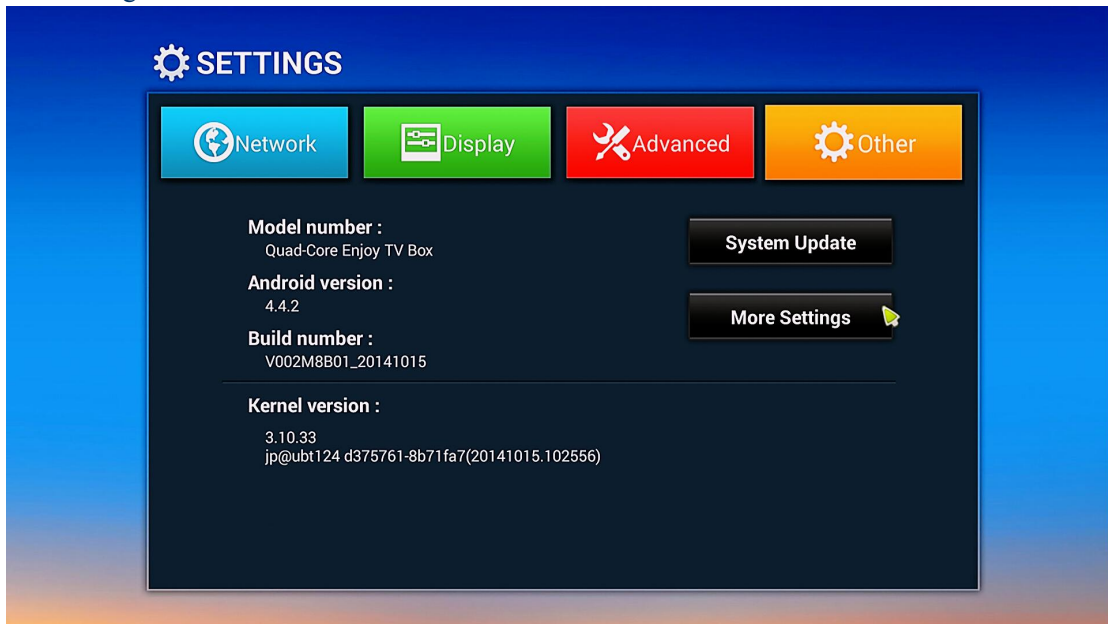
SETTINGS

Network

Display

Advanced

Other

Model number :
Quad-Core Enjoy TV Box

Android version :
4.4.2

Build number :
V002M8B01_20141015

System Update

More Settings

Kernel version :
3.10.33
jp@ubt124 d375761-8b71fa7(20141015.102556)